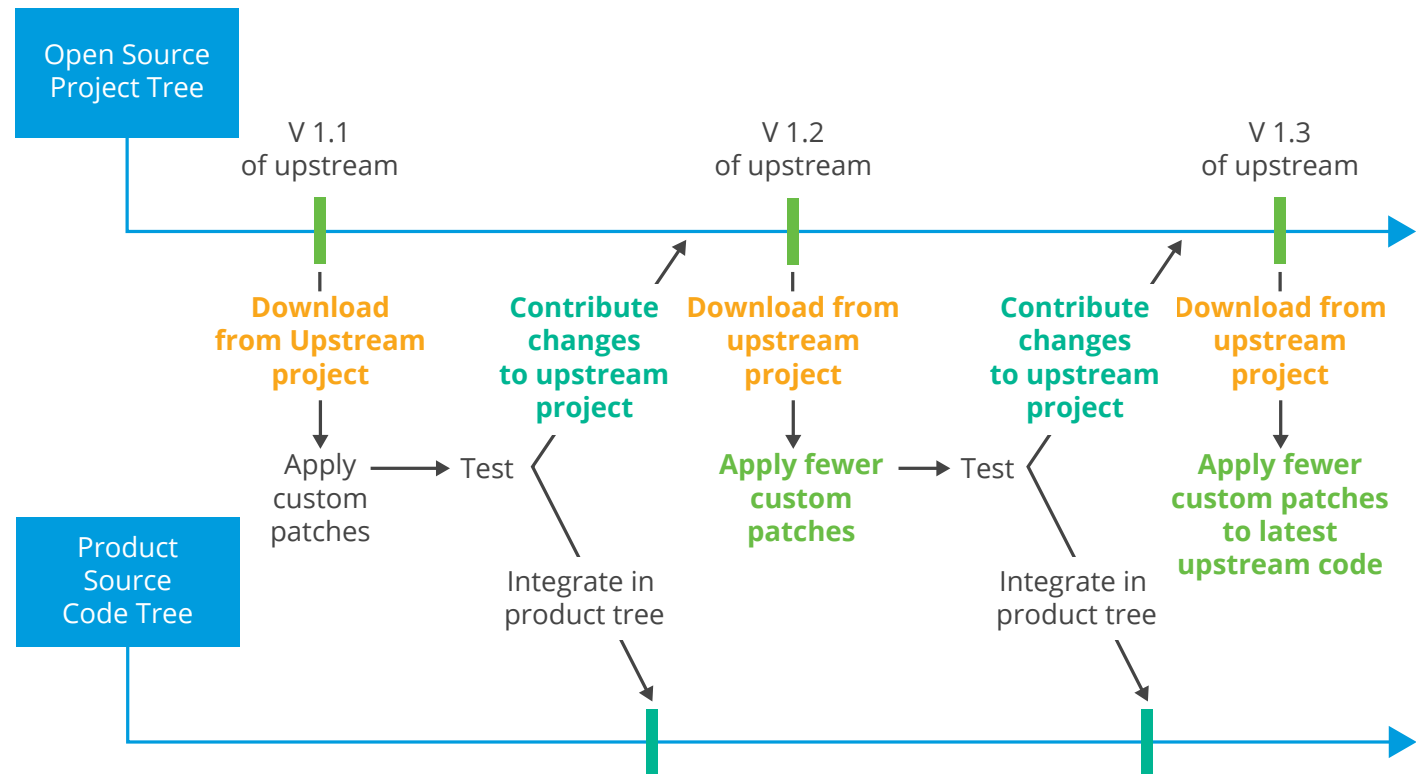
Open Source Project Tree

V 1.1 of upstream

V 1.2 of upstream

V 1.3 of upstream

Download from Upstream project

Apply custom patches

Test

Contribute changes to upstream project

Integrate in product tree

Download from upstream project

Apply fewer custom patches

Test

Contribute changes to upstream project

Integrate in product tree

Download from upstream project

Apply fewer custom patches to latest upstream code

Product Source Code Tree